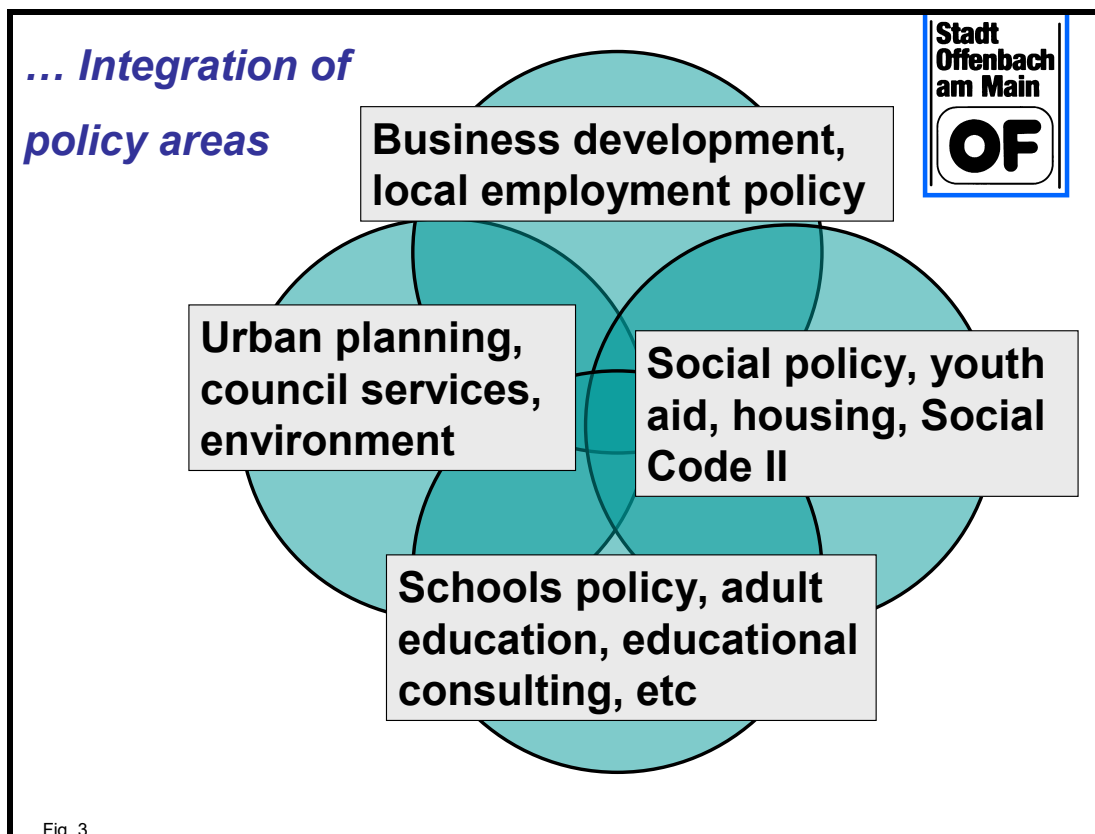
… Integration of policy areas

Stadt Offenbach am Main

OF

Business development, local employment policy

Urban planning, council services, environment

Social policy, youth aid, housing, Social Code II

Schools policy, adult education, educational consulting, etc

Fig. 3